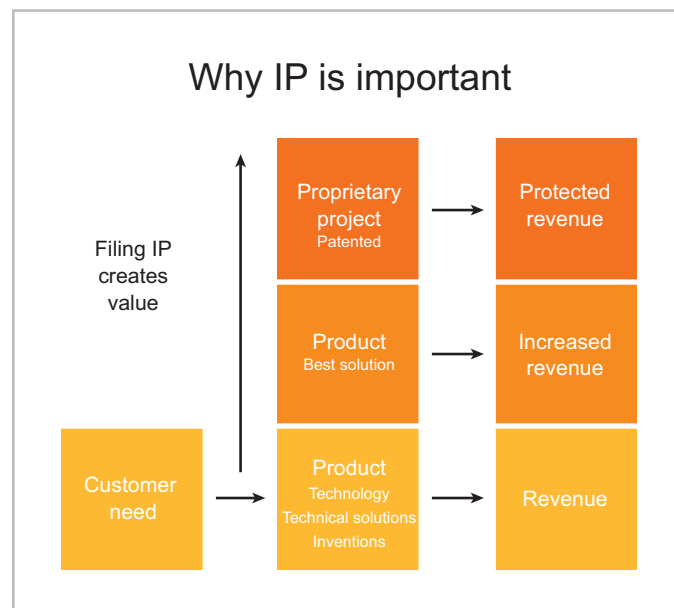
Why IP is important

Filing IP creates value

Proprietary project
Patented

Protected revenue

Product
Best solution

Increased revenue

Customer need

Product
Technology
Technical solutions
Inventions

Revenue